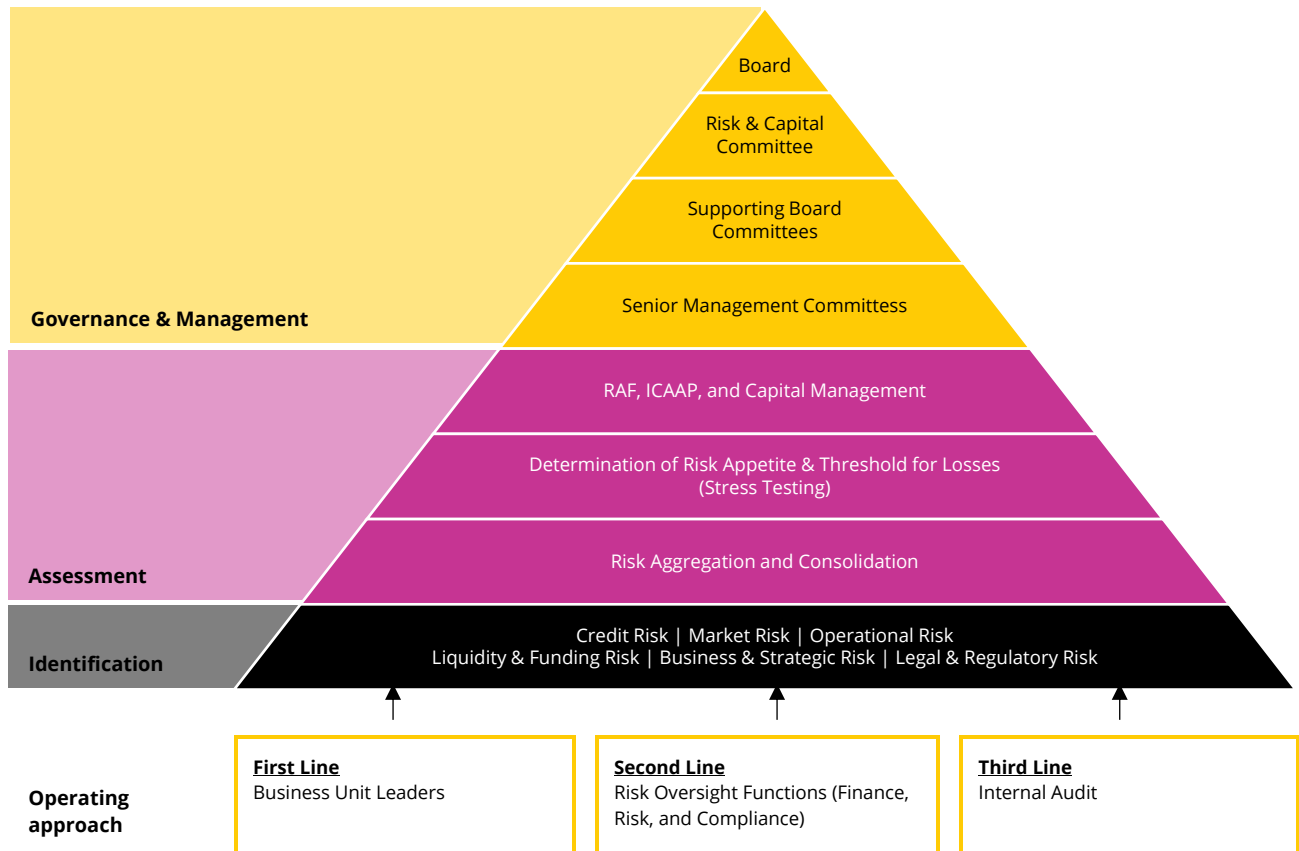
Board

Risk & Capital Committee

Supporting Board Committees

Governance & Management

Senior Management Committess

RAF, ICAAP, and Capital Management

Determination of Risk Appetite & Threshold for Losses (Stress Testing)

Assessment

Risk Aggregation and Consolidation

Identification

Credit Risk | Market Risk | Operational Risk
Liquidity & Funding Risk | Business & Strategic Risk | Legal & Regulatory Risk

Operating approach

First Line
Business Unit Leaders

Second Line
Risk Oversight Functions (Finance, Risk, and Compliance)

Third Line
Internal Audit